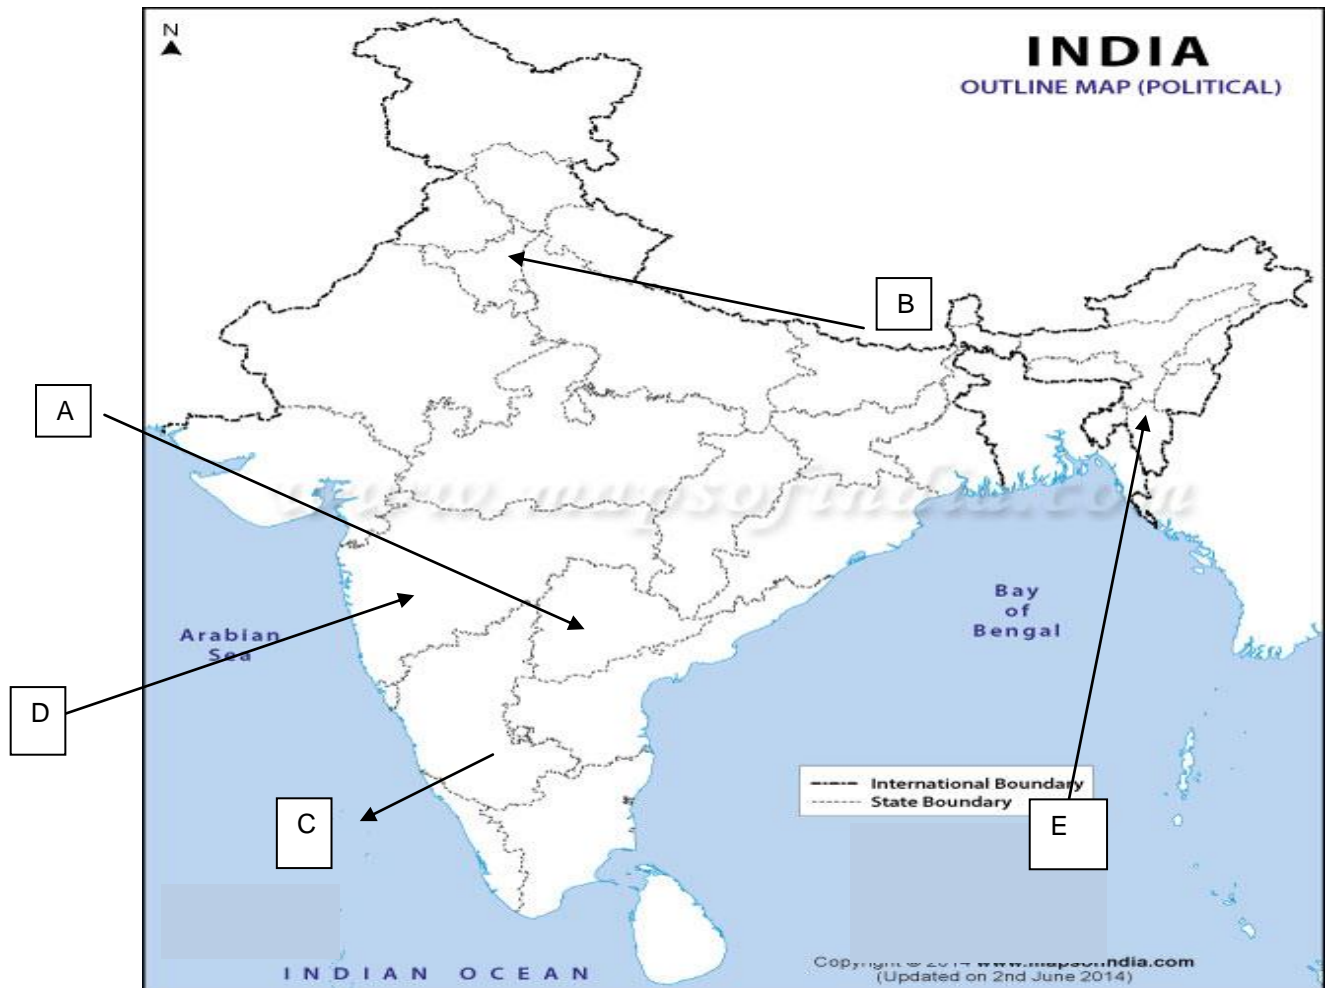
N

INDIA
OUTLINE MAP (POLITICAL)

B

A

www.mapsofindia.com

Bay of Bengal

Arabian Sea

D

International Boundary
State Boundary

C

E

INDIAN OCEAN

Copyright © 2014 www.mapsofindia.com
(Updated on 2nd June 2014)